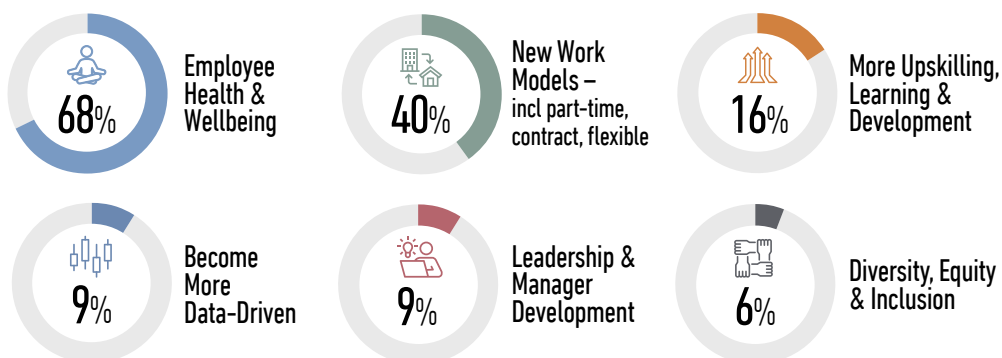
68%

Employee Health & Wellbeing

40%

New Work Models – incl part-time, contract, flexible

16%

More Upskilling, Learning & Development

9%

Become More Data-Driven

9%

Leadership & Manager Development

6%

Diversity, Equity & Inclusion